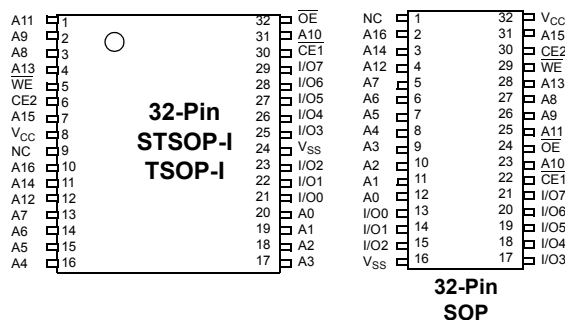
A11 1
A9 2
A8 3
A13 4
$\overline{WE}$ 5
CE2 6
A15 7
$V_{CC}$ 8
NC 9
A16 10
A14 11
A12 12
A7 13
A6 14
A5 15
A4 16

32 $\overline{OE}$
31 A10
30 $\overline{CE1}$
29 I/O7
28 I/O6
27 I/O5
26 I/O4
25 I/O3
24 $V_{SS}$
23 I/O2
22 I/O1
21 I/O0
20 A0
19 A1
18 A2
17 A3

32-Pin
STSOP-I
TSOP-I

NC 1
A16 2
A14 3
A12 4
A7 5
A6 6
A5 7
A4 8
A3 9
A2 10
A1 11
A0 12
I/O0 13
I/O1 14
I/O2 15
$V_{SS}$ 16

32 $V_{CC}$
31 A15
30 CE2
29 $\overline{WE}$
28 A13
27 A8
26 A9
25 A11
24 $\overline{OE}$
23 A10
22 $\overline{CE1}$
21 I/O7
20 I/O6
19 I/O5
18 I/O4
17 I/O3

32-Pin
SOP